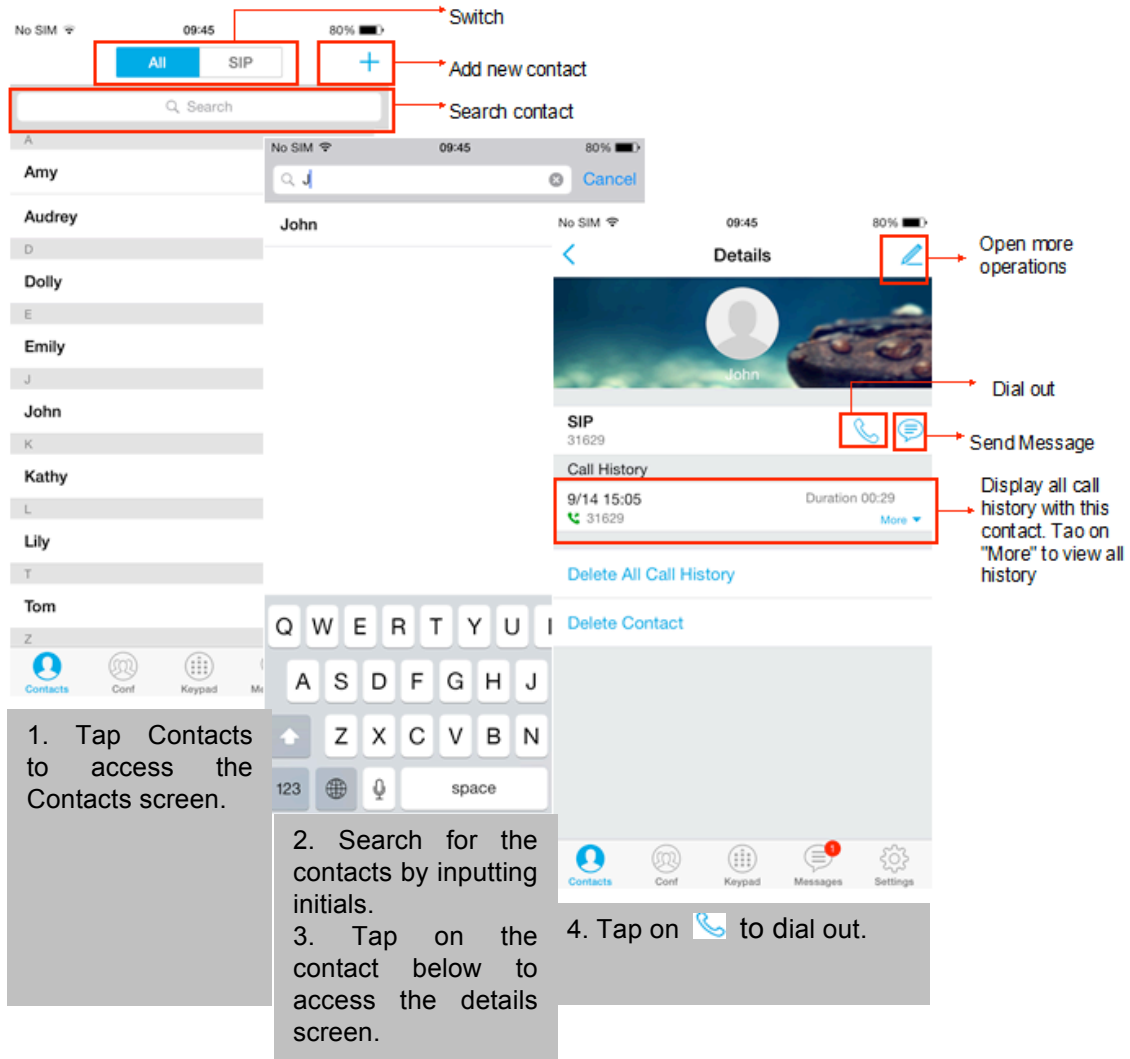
No SIM 09:45 80%

All SIP +

Switch

Add new contact

Search

Search contact

A

Amy

Audrey

D

Dolly

E

Emily

J

John

K

Kathy

L

Lily

T

Tom

Z

Contacts Conf Keypad Mo

No SIM 09:45 80%

J Cancel

John

Q W E R T Y U I

A S D F G H J

Z X C V B N

123 space

No SIM 09:45 80%

Details

Open more operations

John

Dial out

SIP
31629

Send Message

Call History

9/14 15:05 Duration 00:29
31629 More

Display all call history with this contact. Tao on "More" to view all history

Delete All Call History

Delete Contact

Contacts Conf Keypad Messages Settings

1

1. Tap Contacts to access the Contacts screen.

2. Search for the contacts by inputting initials.
3. Tap on the contact below to access the details screen.

4. Tap on to dial out.